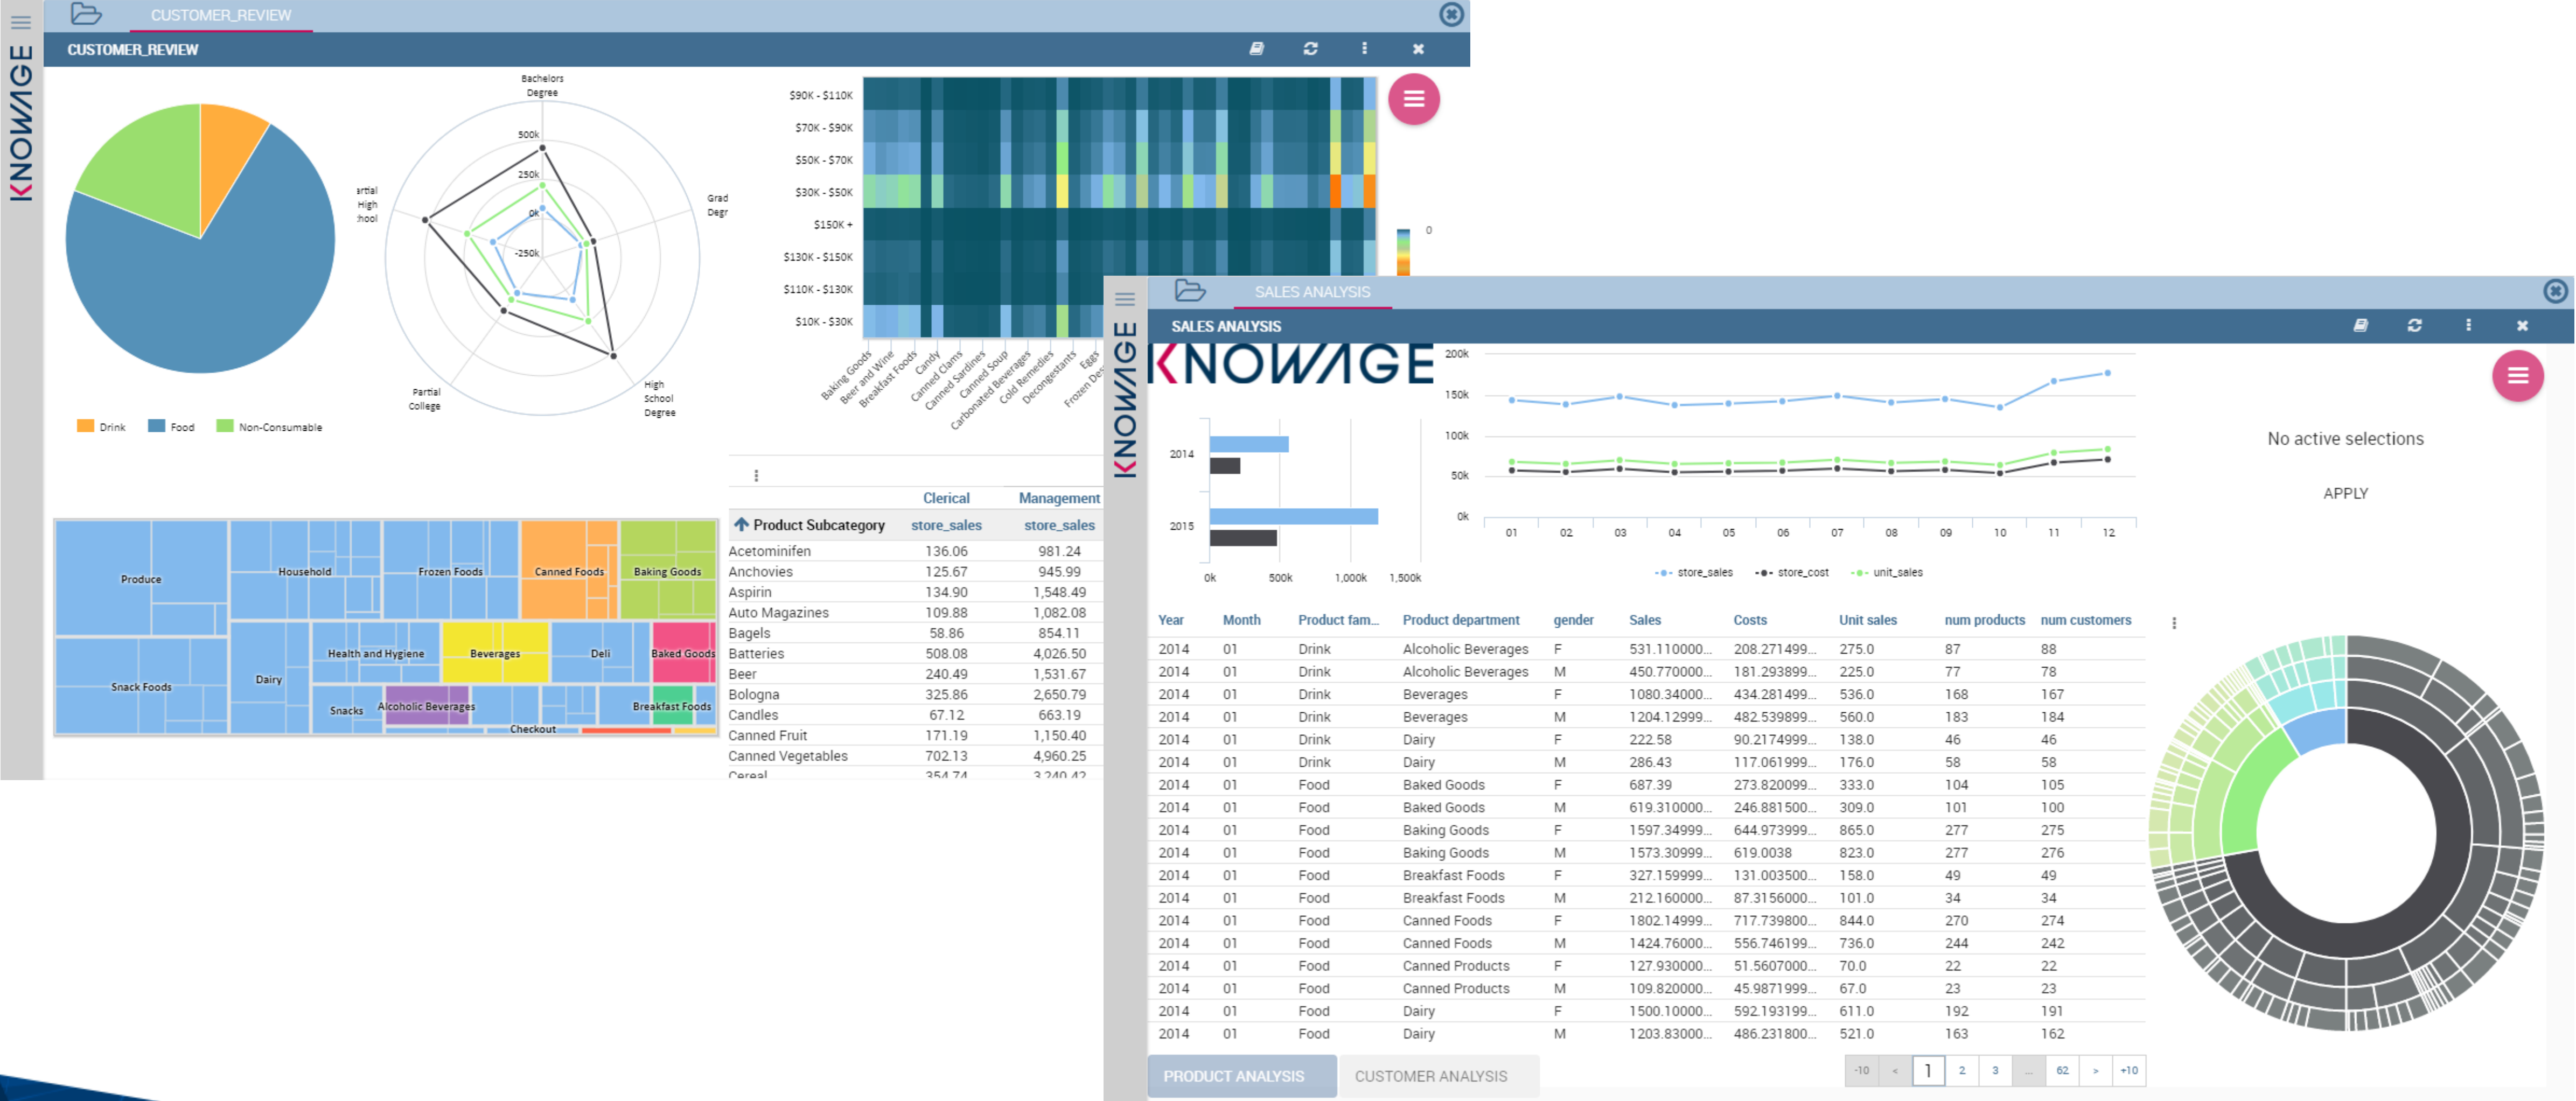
KNOWAGE

CUSTOMER_REVIEW

CUSTOMER_REVIEW

Bachelors Degree

500k
250k
0k
-250k

artial High hool

Grad Degr

Partial College

High School Degree

Drink
Food
Non-Consumable

$90K - $110K
$70K - $90K
$50K - $70K
$30K - $50K
$150K +
$130K - $150K
$110K - $130K
$10K - $30K

Baking Goods
Beer and Wine
Breakfast Foods
Candy
Canned Clams
Canned Sardines
Canned Soup
Carbonated Beverages
Cold Remedies
Decongestants
Eggs
Frozen Des

0

Produce
Household
Frozen Foods
Canned Foods
Baking Goods
Snack Foods
Dairy
Health and Hygiene
Beverages
Deli
Baked Goods
Snacks
Alcoholic Beverages
Breakfast Foods
Checkout

| Product Subcategory | Clerical store_sales | Management store_sales |
|---|---|---|
| Acetominifen | 136.06 | 981.24 |
| Anchovies | 125.67 | 945.99 |
| Aspirin | 134.90 | 1,548.49 |
| Auto Magazines | 109.88 | 1,082.08 |
| Bagels | 58.86 | 854.11 |
| Batteries | 508.08 | 4,026.50 |
| Beer | 240.49 | 1,531.67 |
| Bologna | 325.86 | 2,650.79 |
| Candles | 67.12 | 663.19 |
| Canned Fruit | 171.19 | 1,150.40 |
| Canned Vegetables | 702.13 | 4,960.25 |
| Cereal | 354.74 | 3,240.42 |

KNOWAGE

SALES ANALYSIS

SALES ANALYSIS

KNOWAGE

2014
2015
0k
500k
1,000k
1,500k

200k
150k
100k
50k
0k
01 02 03 04 05 06 07 08 09 10 11 12
store_sales
store_cost
unit_sales

No active selections

APPLY

| Year | Month | Product fam... | Product department | gender | Sales | Costs | Unit sales | num products | num customers |
|---|---|---|---|---|---|---|---|---|---|
| 2014 | 01 | Drink | Alcoholic Beverages | F | 531.110000... | 208.271499... | 275.0 | 87 | 88 |
| 2014 | 01 | Drink | Alcoholic Beverages | M | 450.770000... | 181.293899... | 225.0 | 77 | 78 |
| 2014 | 01 | Drink | Beverages | F | 1080.34000... | 434.281499... | 536.0 | 168 | 167 |
| 2014 | 01 | Drink | Beverages | M | 1204.12999... | 482.539899... | 560.0 | 183 | 184 |
| 2014 | 01 | Drink | Dairy | F | 222.58 | 90.2174999... | 138.0 | 46 | 46 |
| 2014 | 01 | Drink | Dairy | M | 286.43 | 117.061999... | 176.0 | 58 | 58 |
| 2014 | 01 | Food | Baked Goods | F | 687.39 | 273.820099... | 333.0 | 104 | 105 |
| 2014 | 01 | Food | Baked Goods | M | 619.310000... | 246.881500... | 309.0 | 101 | 100 |
| 2014 | 01 | Food | Baking Goods | F | 1597.34999... | 644.973999... | 865.0 | 277 | 275 |
| 2014 | 01 | Food | Baking Goods | M | 1573.30999... | 619.0038 | 823.0 | 277 | 276 |
| 2014 | 01 | Food | Breakfast Foods | F | 327.159999... | 131.003500... | 158.0 | 49 | 49 |
| 2014 | 01 | Food | Breakfast Foods | M | 212.160000... | 87.3156000... | 101.0 | 34 | 34 |
| 2014 | 01 | Food | Canned Foods | F | 1802.14999... | 717.739800... | 844.0 | 270 | 274 |
| 2014 | 01 | Food | Canned Foods | M | 1424.76000... | 556.746199... | 736.0 | 244 | 242 |
| 2014 | 01 | Food | Canned Products | F | 127.930000... | 51.5607000... | 70.0 | 22 | 22 |
| 2014 | 01 | Food | Canned Products | M | 109.820000... | 45.9871999... | 67.0 | 23 | 23 |
| 2014 | 01 | Food | Dairy | F | 1500.10000... | 592.193199... | 611.0 | 192 | 191 |
| 2014 | 01 | Food | Dairy | M | 1203.83000... | 486.231800... | 521.0 | 163 | 162 |

PRODUCT ANALYSIS
CUSTOMER ANALYSIS

-10 < 1 2 3 ... 62 > +10